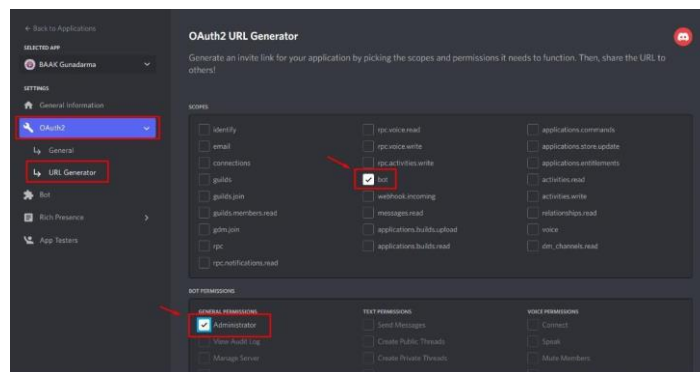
← Back to Applications
SELECTED APP
BAAK Gunadarma
SETTINGS
General Information
OAuth2
General
URL Generator
Bot
Rich Presence
App Testers

OAuth2 URL Generator
Generate an invite link for your application by picking the scopes and permissions it needs to function. Then, share the URL to others!

SCOPES
identify
email
connections
guilds
guilds.join
guilds.members.read
gdm.join
rpc
rpc.notifications.read
rpc.voice.read
rpc.voice.write
rpc.activities.write
bot
webhook.incoming
messages.read
applications.builds.upload
applications.builds.read
applications.commands
applications.store.update
applications.entitlements
activities.read
activities.write
relationships.read
voice
dm_channels.read

BOT PERMISSIONS
GENERAL PERMISSIONS
Administrator
View Audit Log
Manage Server
TEXT PERMISSIONS
Send Messages
Create Public Threads
Create Private Threads
VOICE PERMISSIONS
Connect
Speak
Mute Members